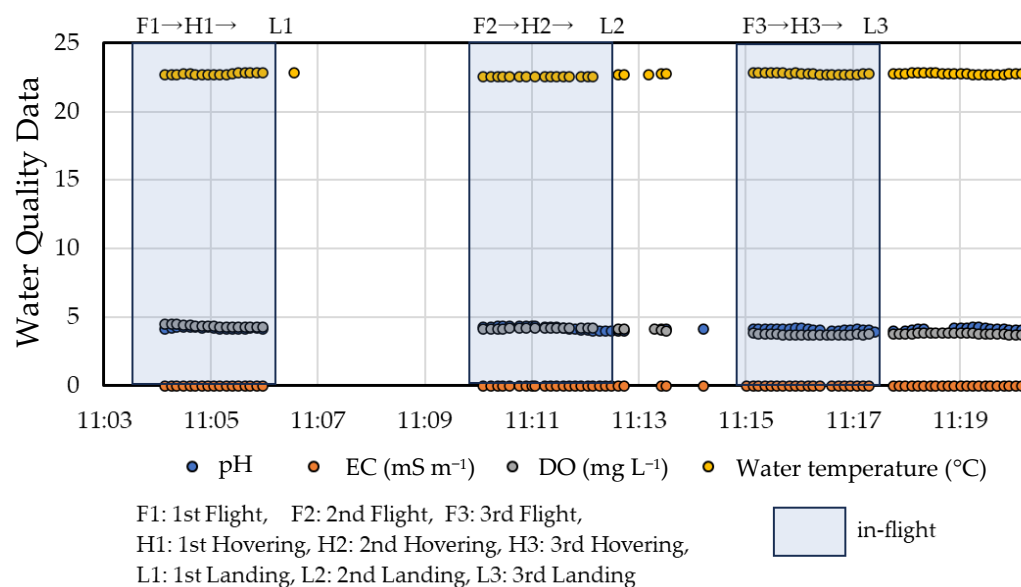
F1→H1→ L1

F2→H2→ L2

F3→H3→ L3

Water Quality Data

25
20
15
10
5
0

11:03
11:05
11:07
11:09
11:11
11:13
11:15
11:17
11:19

pH
EC (mS m$^{-1}$)
DO (mg L$^{-1}$)
Water temperature (°C)

F1: 1st Flight, F2: 2nd Flight, F3: 3rd Flight,
H1: 1st Hovering, H2: 2nd Hovering, H3: 3rd Hovering,
L1: 1st Landing, L2: 2nd Landing, L3: 3rd Landing

in-flight